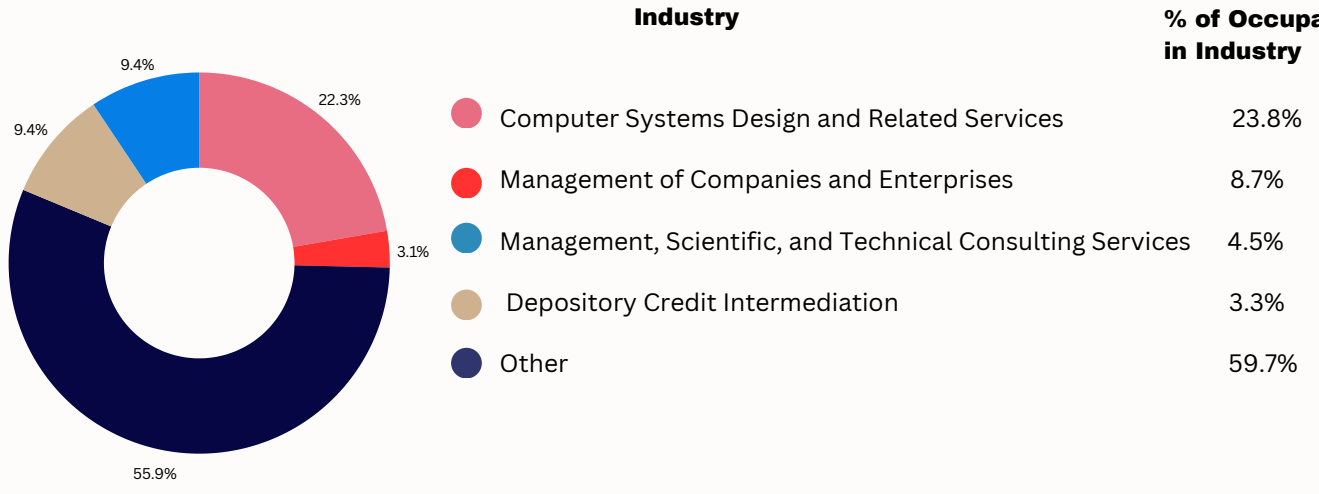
9.4%
22.3%
9.4%
3.1%
55.9%

| Industry | % of Occupa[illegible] in Industry |
|---|---|
| Computer Systems Design and Related Services | 23.8% |
| Management of Companies and Enterprises | 8.7% |
| Management, Scientific, and Technical Consulting Services | 4.5% |
| Depository Credit Intermediation | 3.3% |
| Other | 59.7% |